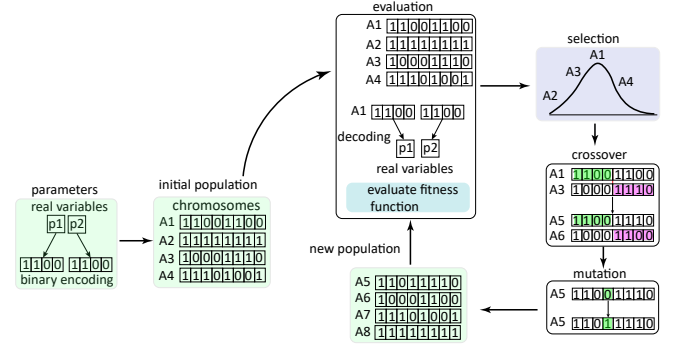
evaluation
A1 11001100
A2 11111111
A3 10001110
A4 11101001

A1 1100 1100
decoding
p1 p2
real variables
evaluate fitness function

selection
A1
A3
A4
A2

crossover
A1 11001100
A3 10001110

A5 11001110
A6 10001100

mutation
A5 11001110

A5 11011110

new population
A5 11011110
A6 10001100
A7 11101001
A8 11111111

parameters
real variables
p1 p2
1100 1100
binary encoding

initial population
chromosomes
A1 11001100
A2 11111111
A3 10001110
A4 11101001